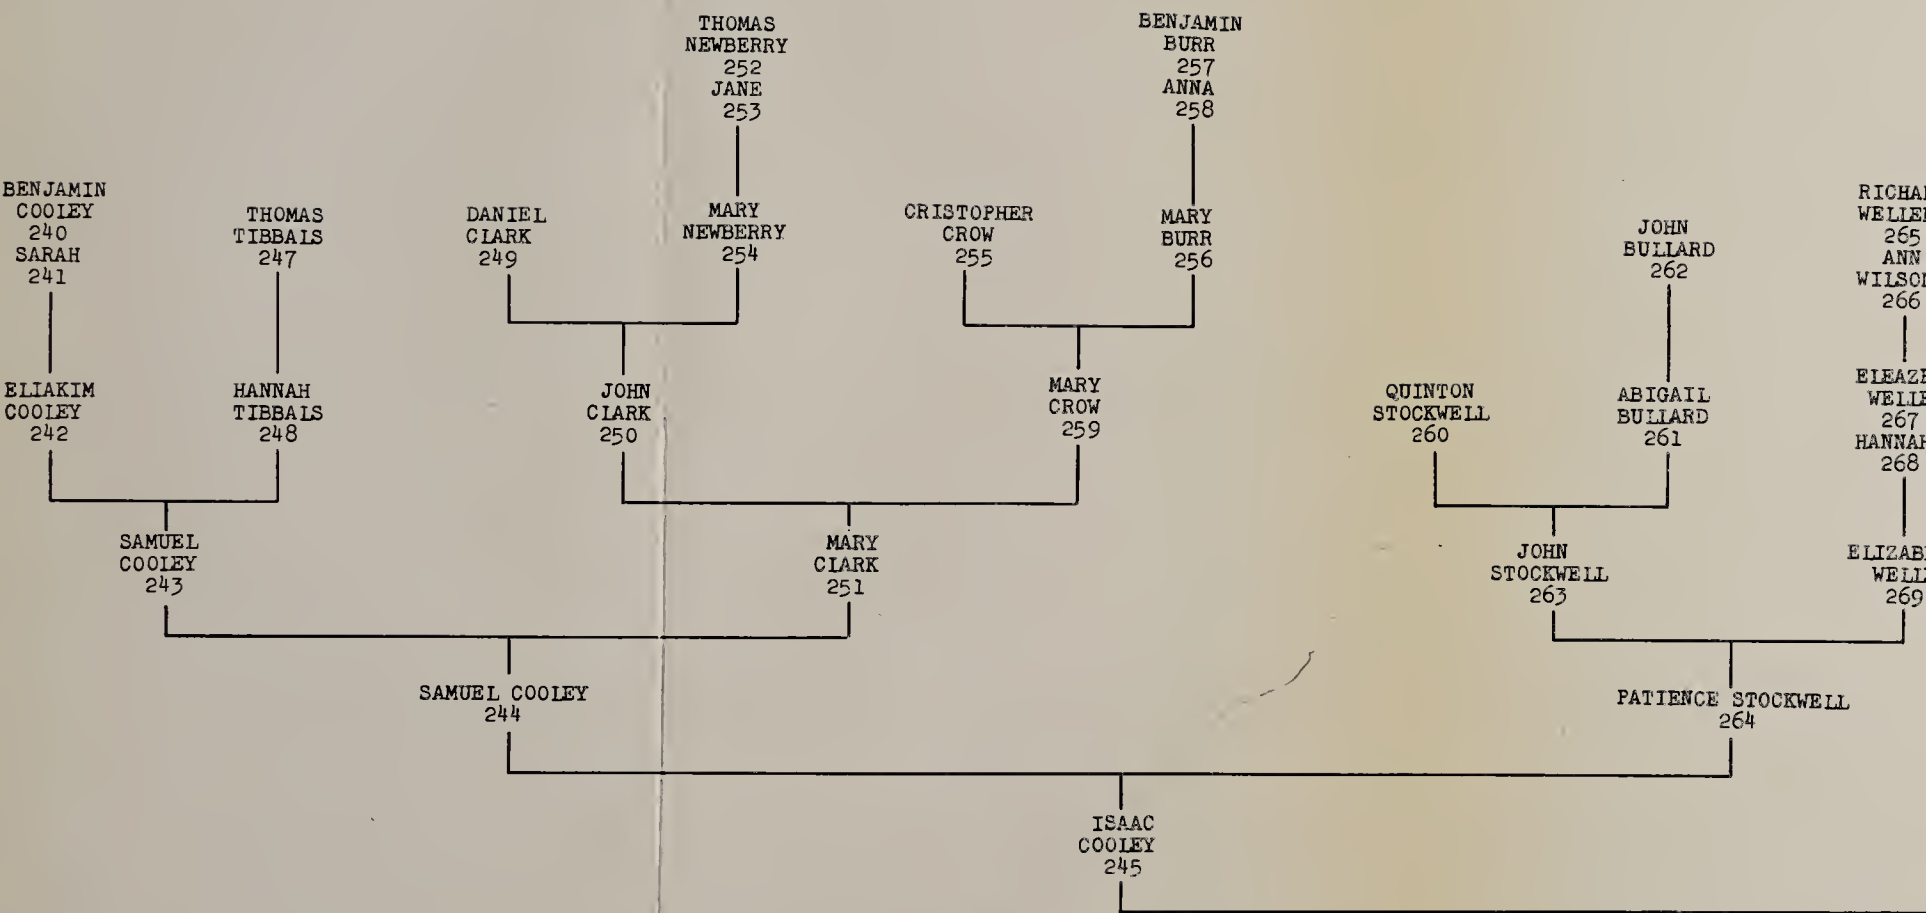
THOMAS NEWBERRY 252 JANE 253

BENJAMIN BURR 257 ANNA 258

BENJAMIN COOLEY 240 SARAH 241

THOMAS TIBBALS 247

DANIEL CLARK 249

MARY NEWBERRY 254

CRISTOPHER CROW 255

MARY BURR 256

JOHN BULLARD 262

RICHA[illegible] WELLE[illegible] 265 ANN WILSO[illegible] 266

ELIAKIM COOLEY 242

HANNAH TIBBALS 248

JOHN CLARK 250

MARY CROW 259

QUINTON STOCKWELL 260

ABIGAIL BULLARD 261

ELEAZ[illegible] WELL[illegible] 267 HANNA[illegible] 268

SAMUEL COOLEY 243

MARY CLARK 251

JOHN STOCKWELL 263

ELIZAB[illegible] WELL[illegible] 269

SAMUEL COOLEY 244

PATIENCE STOCKWELL 264

ISAAC COOLEY 245